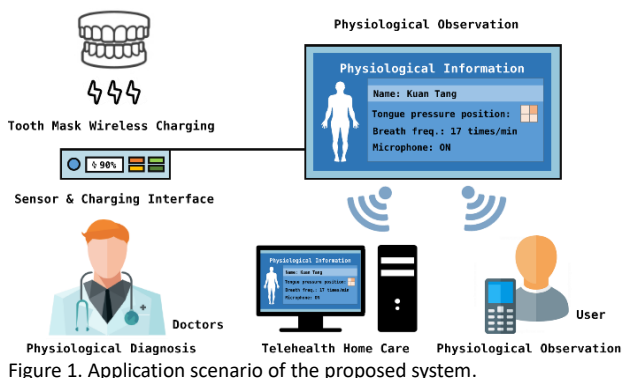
Physiological Observation

Tooth Mask Wireless Charging

90%

Physiological Information

Name: Kuan Tang

Tongue pressure position:

Breath freq.: 17 times/min

Microphone: ON

Sensor & Charging Interface

Physiological Information

Name: Kuan Tang

Tongue pressure position:

Breath freq.: 17 times/min

Microphone: ON

Doctors

User

Physiological Diagnosis

Telehealth Home Care

Physiological Observation

Figure 1. Application scenario of the proposed system.